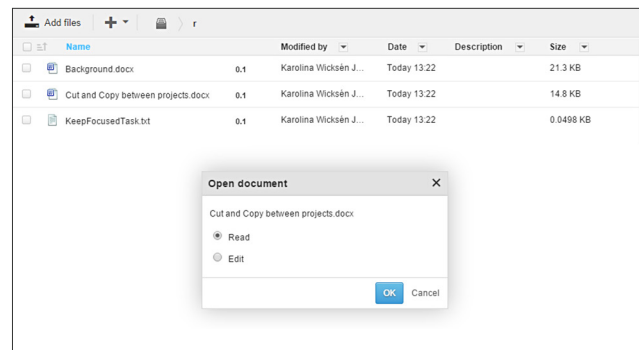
Add files

r

| Name | | Modified by | Date | Description | Size |
|---|---|---|---|---|---|
| Background.docx | 0.1 | Karolina Wicksén J... | Today 13:22 | | 21.3 KB |
| Cut and Copy between projects.docx | 0.1 | Karolina Wicksén J... | Today 13:22 | | 14.8 KB |
| KeepFocusedTask.txt | 0.1 | Karolina Wicksén J... | Today 13:22 | | 0.0498 KB |

Open document

Cut and Copy between projects.docx

Read

Edit

OK Cancel